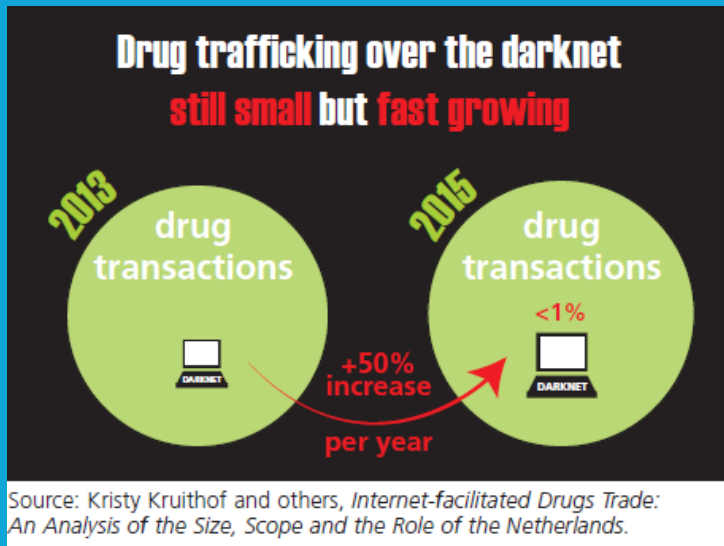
Drug trafficking over the darknet
still small but fast growing

2013
drug transactions
DARKNET

+50% increase per year

2015
drug transactions
<1%
DARKNET

Source: Kristy Kruithof and others, *Internet-facilitated Drugs Trade: An Analysis of the Size, Scope and the Role of the Netherlands.*